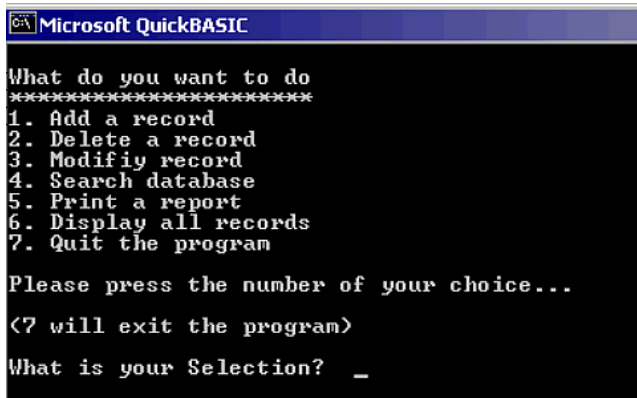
Microsoft QuickBASIC

What do you want to do
**********************
1. Add a record
2. Delete a record
3. Modifiy record
4. Search database
5. Print a report
6. Display all records
7. Quit the program

Please press the number of your choice...

(7 will exit the program)

What is your Selection? _